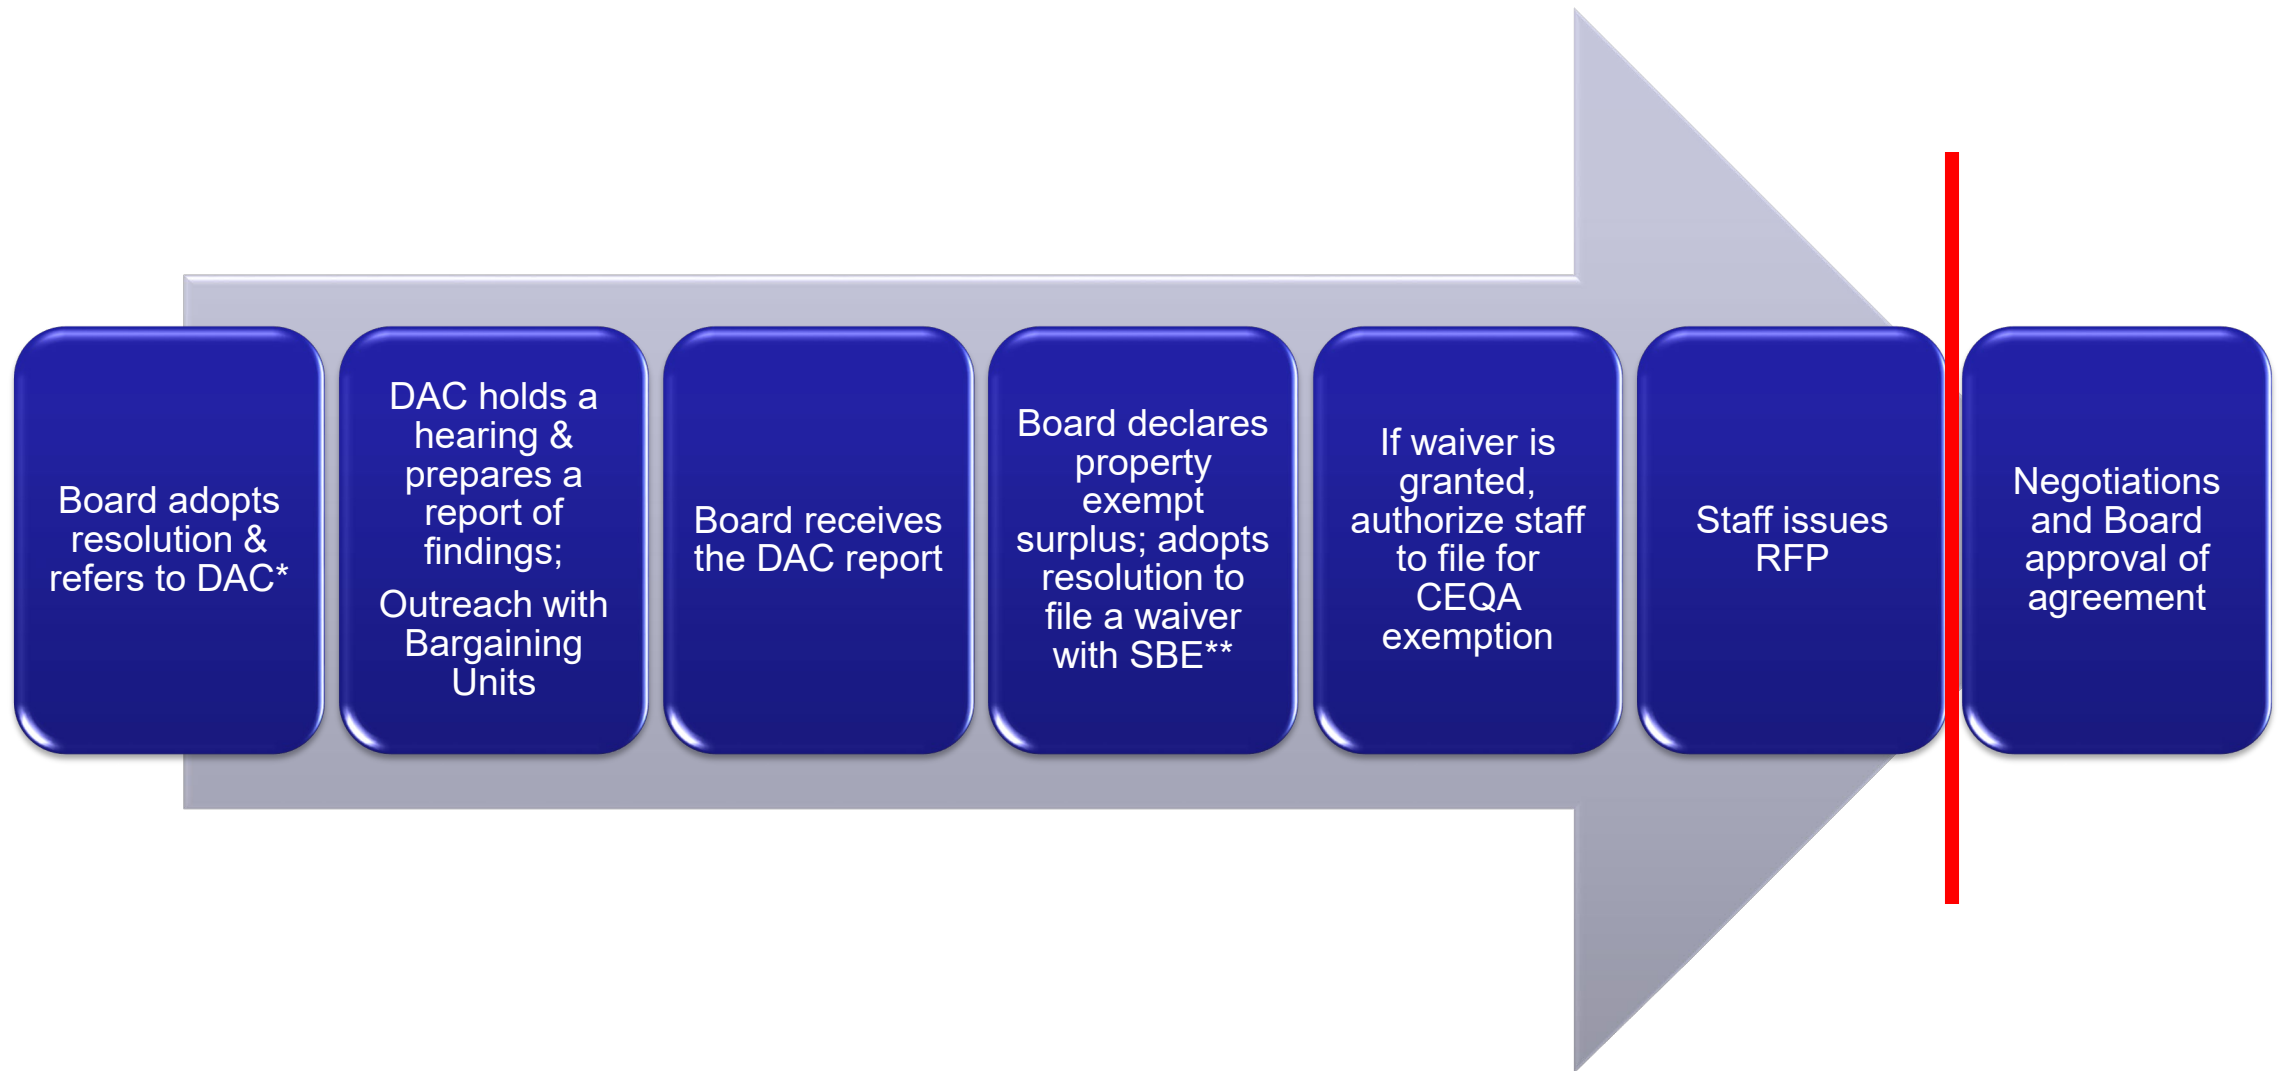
Board adopts resolution & refers to DAC*

DAC holds a hearing & prepares a report of findings;

Outreach with Bargaining Units

Board receives the DAC report

Board declares property exempt surplus; adopts resolution to file a waiver with SBE**

If waiver is granted, authorize staff to file for CEQA exemption

Staff issues RFP

Negotiations and Board approval of agreement